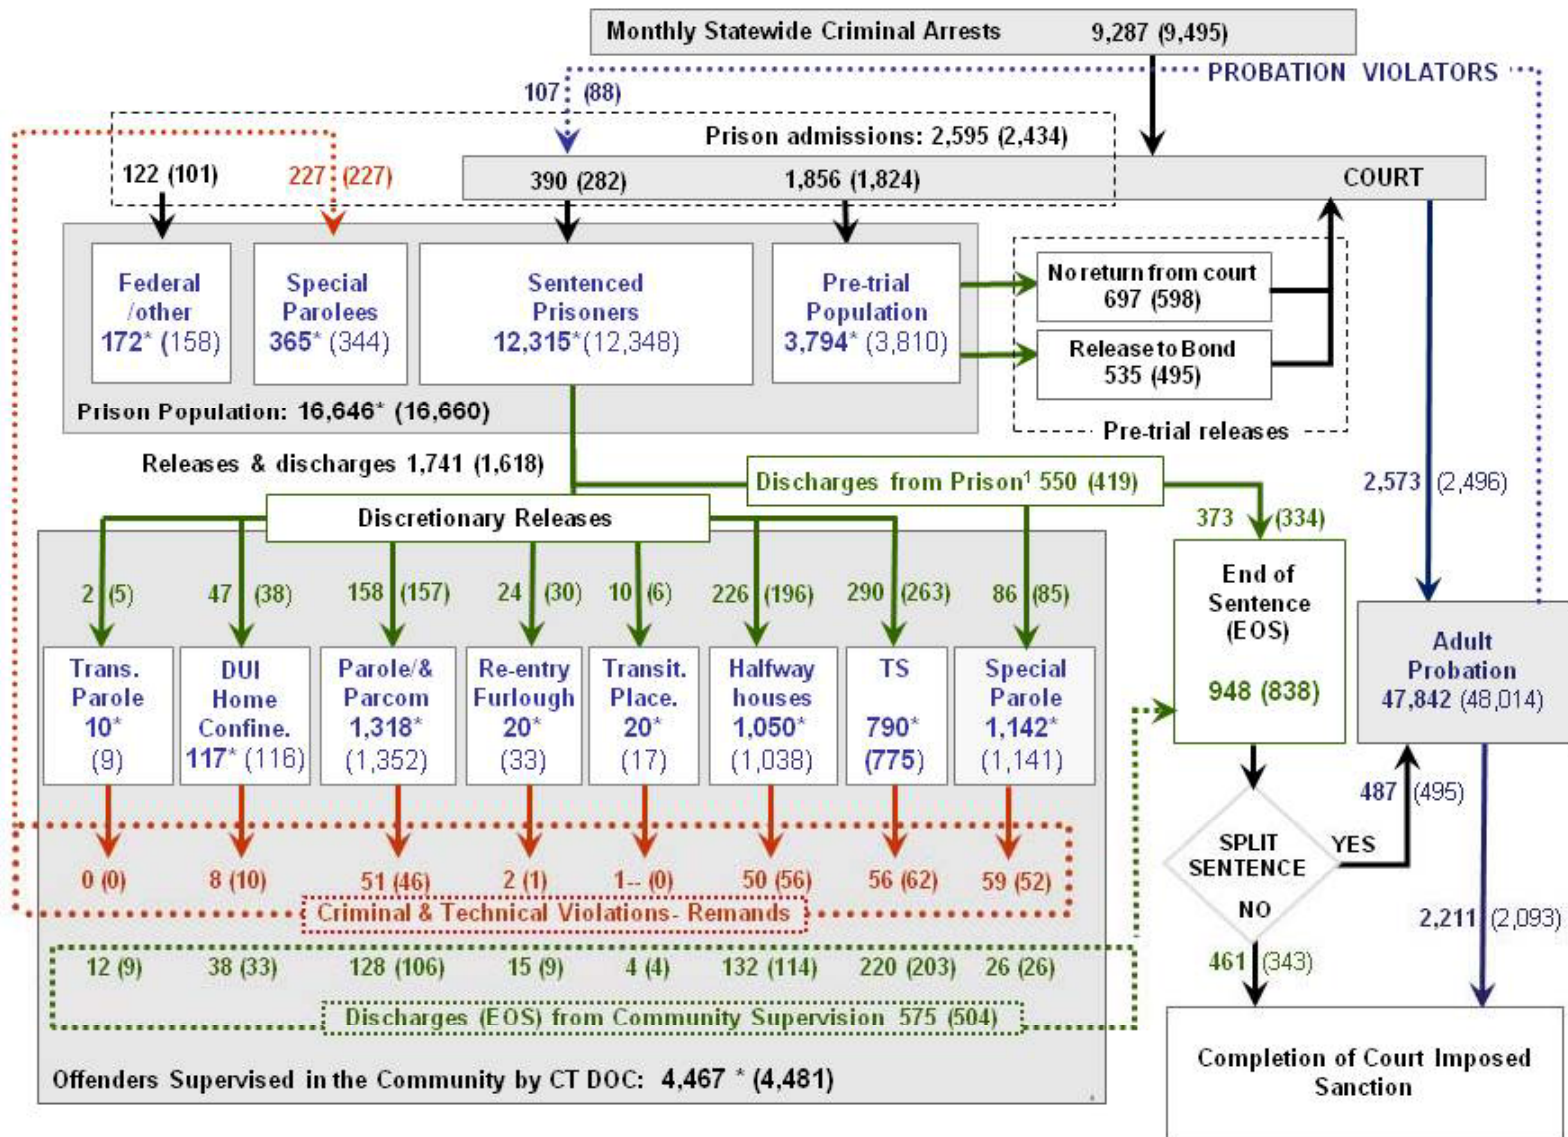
Monthly Statewide Criminal Arrests 9,287 (9,495)

107 (88)

PROBATION VIOLATORS

Prison admissions: 2,595 (2,434)

122 (101)

227 (227)

390 (282)

1,856 (1,824)

COURT

Federal /other 172* (158)

Special Parolees 365* (344)

Sentenced Prisoners 12,315*(12,348)

Pre-trial Population 3,794* (3,810)

No return from court 697 (598)

Release to Bond 535 (495)

Pre-trial releases

Prison Population: 16,646* (16,660)

Releases & discharges 1,741 (1,618)

Discharges from Prison$^1$ 550 (419)

2,573 (2,496)

Discretionary Releases

373 (334)

2 (5)

47 (38)

158 (157)

24 (30)

10 (6)

226 (196)

290 (263)

86 (85)

End of Sentence (EOS)

948 (838)

Adult Probation 47,842 (48,014)

Trans. Parole 10* (9)

DUI Home Confine. 117* (116)

Parole/& Parcom 1,318* (1,352)

Re-entry Furlough 20* (33)

Transit. Place. 20* (17)

Halfway houses 1,050* (1,038)

TS 790* (775)

Special Parole 1,142* (1,141)

487 (495)

0 (0)

8 (10)

51 (46)

2 (1)

1-- (0)

50 (56)

56 (62)

59 (52)

SPLIT SENTENCE

YES

NO

Criminal & Technical Violations- Remands

2,211 (2,093)

12 (9)

38 (33)

128 (106)

15 (9)

4 (4)

132 (114)

220 (203)

26 (26)

461 (343)

Discharges (EOS) from Community Supervision 575 (504)

Offenders Supervised in the Community by CT DOC: 4,467 * (4,481)

Completion of Court Imposed Sanction